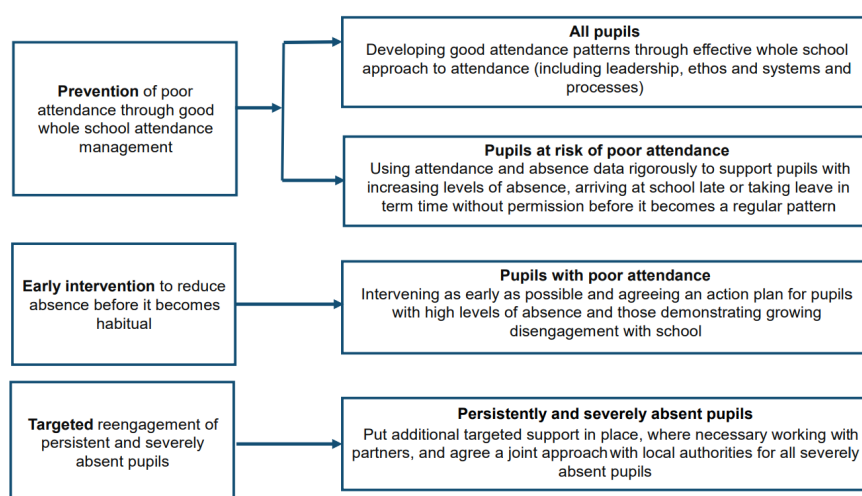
Prevention of poor attendance through good whole school attendance management

All pupils
Developing good attendance patterns through effective whole school approach to attendance (including leadership, ethos and systems and processes)

Pupils at risk of poor attendance
Using attendance and absence data rigorously to support pupils with increasing levels of absence, arriving at school late or taking leave in term time without permission before it becomes a regular pattern

Early intervention to reduce absence before it becomes habitual

Pupils with poor attendance
Intervening as early as possible and agreeing an action plan for pupils with high levels of absence and those demonstrating growing disengagement with school

Targeted reengagement of persistent and severely absent pupils

Persistently and severely absent pupils
Put additional targeted support in place, where necessary working with partners, and agree a joint approach with local authorities for all severely absent pupils